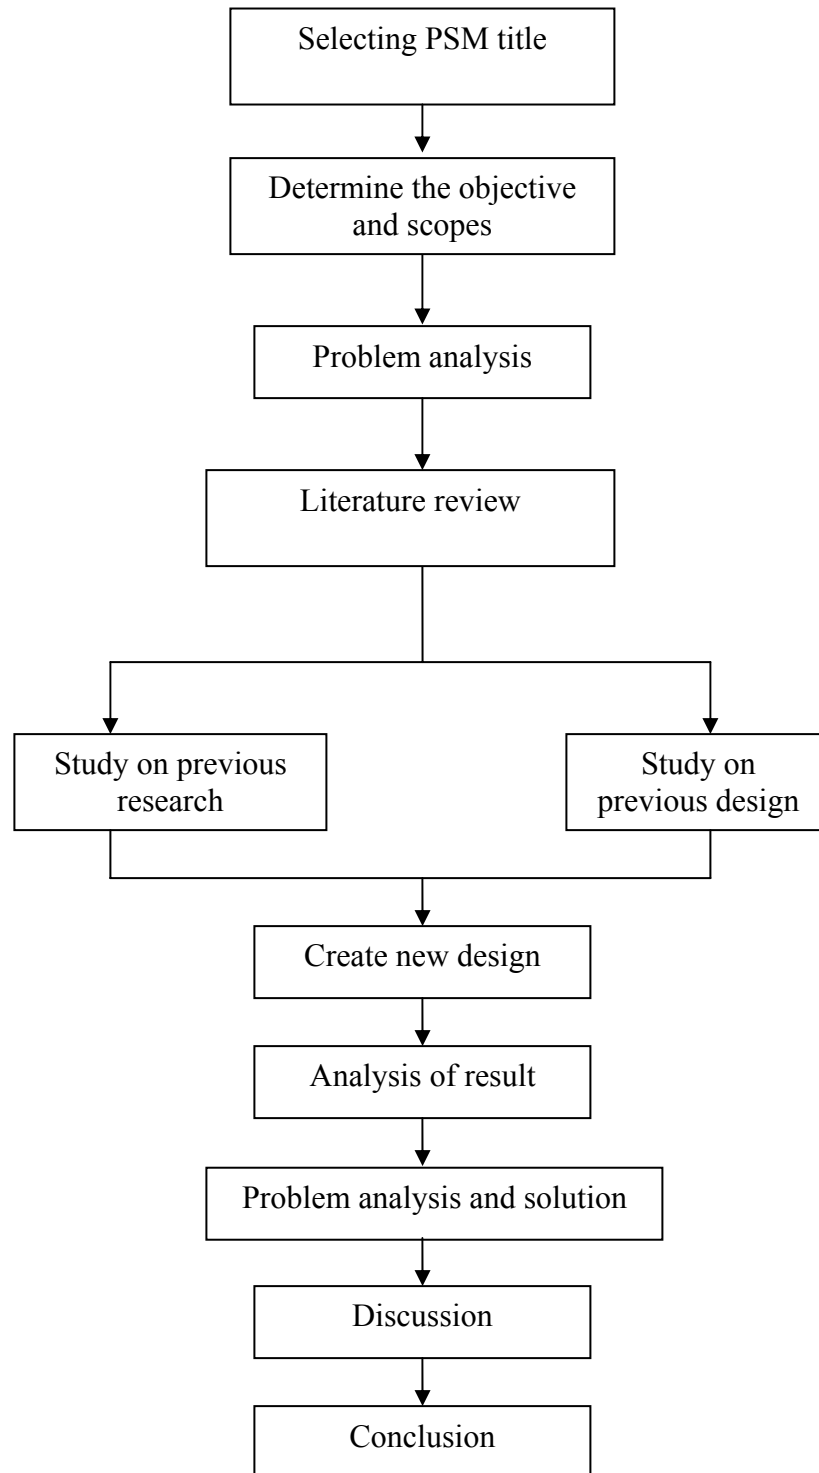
Selecting PSM title

Determine the objective and scopes

Problem analysis

Literature review

Study on previous research

Study on previous design

Create new design

Analysis of result

Problem analysis and solution

Discussion

Conclusion